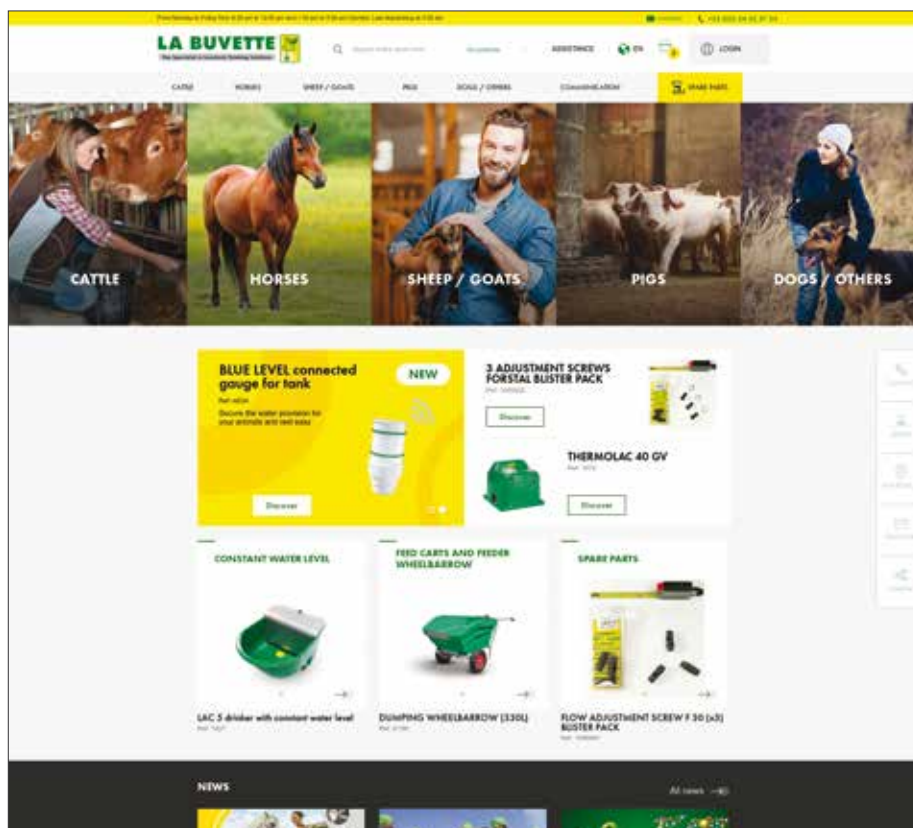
LA BUVETTE

ASSISTANCE EN LOGIN

CATTLE HORSES SHEEP / GOATS PIGS DOGS / OTHERS SPARE PARTS

CATTLE

HORSES

SHEEP / GOATS

PIGS

DOGS / OTHERS

BLUE LEVEL connected gauge for tank

NEW

Secure the water provision for your animals and rest easy

Discover

3 ADJUSTMENT SCREWS FORSTAL BLISTER PACK

Discover

THERMOLAC 40 GV

Discover

CONSTANT WATER LEVEL

LAC 5 drinker with constant water level

FEED CARTS AND FEEDER WHEELBARROW

DUMPING WHEELBARROW (330L)

SPARE PARTS

FLOW ADJUSTMENT SCREW F 30 (x3) BLISTER PACK

NEWS

All news